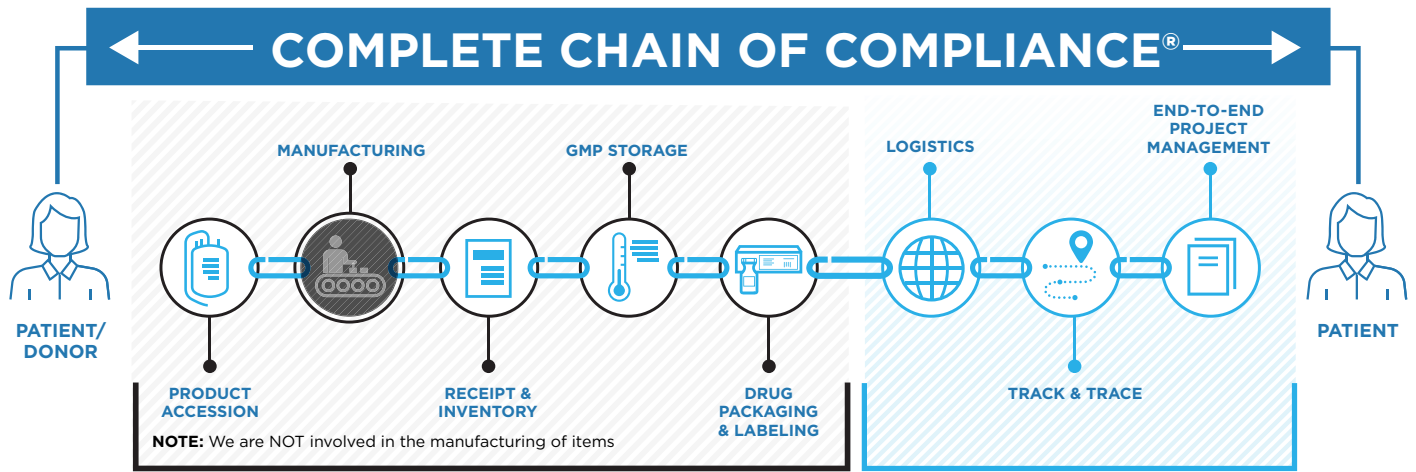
COMPLETE CHAIN OF COMPLIANCE®

MANUFACTURING

GMP STORAGE

LOGISTICS

END-TO-END PROJECT MANAGEMENT

PATIENT/ DONOR

PATIENT

PRODUCT ACCESSION

RECEIPT & INVENTORY

DRUG PACKAGING & LABELING

TRACK & TRACE

**NOTE:** We are NOT involved in the manufacturing of items